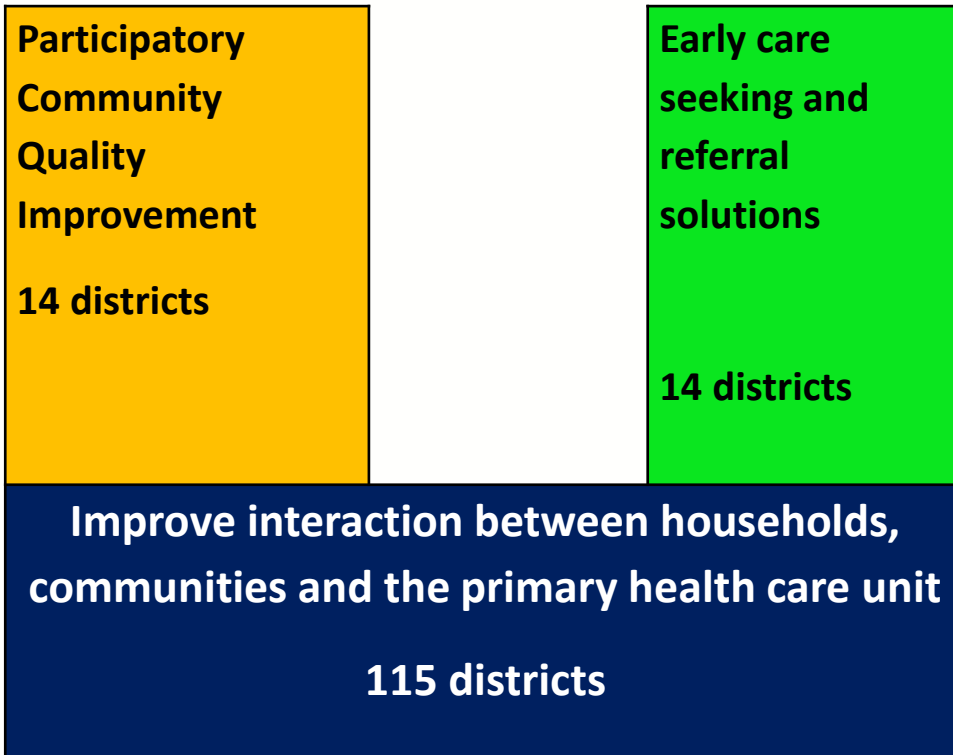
Participatory Community Quality Improvement

14 districts

Early care seeking and referral solutions

14 districts

Improve interaction between households, communities and the primary health care unit

115 districts